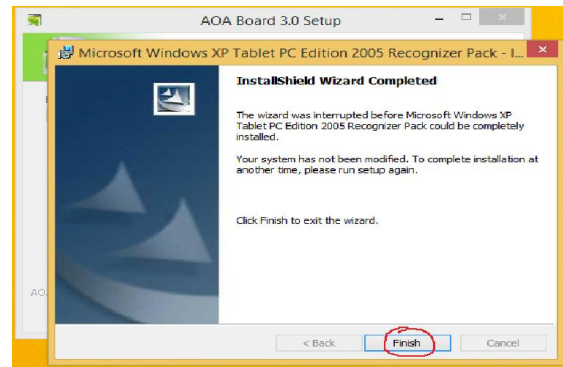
AOA Board 3.0 Setup

Microsoft Windows XP Tablet PC Edition 2005 Recognizer Pack - I...

InstallShield Wizard Completed

The wizard was interrupted before Microsoft Windows XP Tablet PC Edition 2005 Recognizer Pack could be completely installed.

Your system has not been modified. To complete installation at another time, please run setup again.

Click Finish to exit the wizard.

AOA

< Back

Finish

Cancel